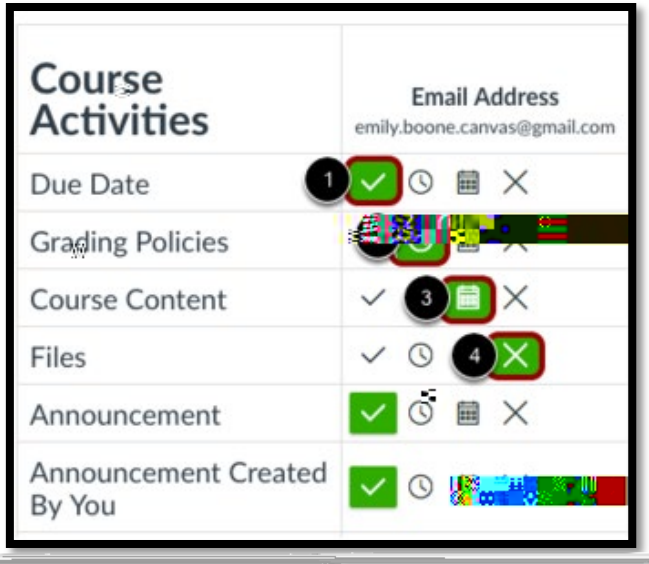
| Course Activities | Email Address emily.boone.canvas@gmail.com |
|---|---|
| Due Date | 1 |
| Grading Policies | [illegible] |
| Course Content | 3 |
| Files | 4 |
| Announcement | |
| Announcement Created By You | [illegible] |